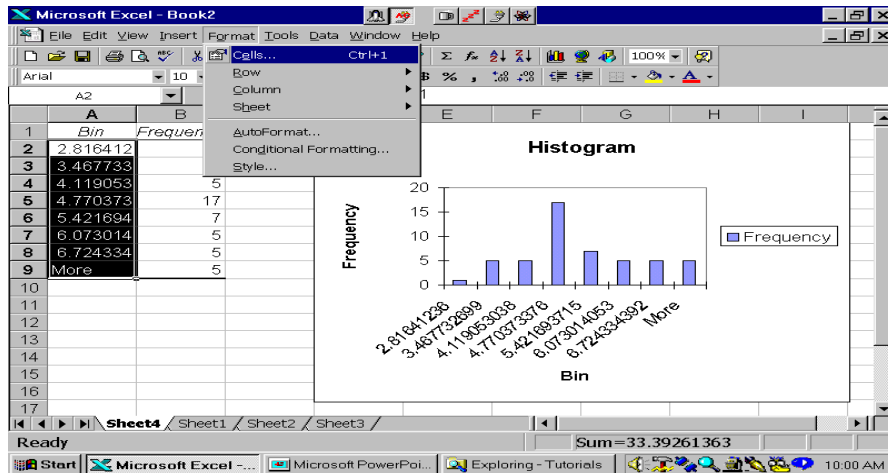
Microsoft Excel - Book2

File Edit View Insert Format Tools Data Window Help

Arial 10

100%

A2

Cells... Ctrl+1
Row
Column
Sheet
AutoFormat...
Conditional Formatting...
Style...

|  | A | B | E | F | G | H | I |
|---|---|---|---|---|---|---|---|
| 1 | Bin | Frequen |  |  |  |  |  |
| 2 | 2.816412 |  |  |  |  |  |  |
| 3 | 3.467733 |  |  |  |  |  |  |
| 4 | 4.119053 | 5 |  |  |  |  |  |
| 5 | 4.770373 | 17 |  |  |  |  |  |
| 6 | 5.421694 | 7 |  |  |  |  |  |
| 7 | 6.073014 | 5 |  |  |  |  |  |
| 8 | 6.724334 | 5 |  |  |  |  |  |
| 9 | More | 5 |  |  |  |  |  |
| 10 |  |  |  |  |  |  |  |
| 11 |  |  |  |  |  |  |  |
| 12 |  |  |  |  |  |  |  |
| 13 |  |  |  |  |  |  |  |
| 14 |  |  |  |  |  |  |  |
| 15 |  |  |  |  |  |  |  |
| 16 |  |  |  |  |  |  |  |
| 17 |  |  |  |  |  |  |  |

Histogram

Frequency

20
15
10
5
0

2.81641236
3.467732699
4.119053038
4.770373376
5.421693715
6.073014053
6.724334392
More

Bin

Frequency

Sheet4 Sheet1 Sheet2 Sheet3

Ready

Sum=33.39261363

Start Microsoft Excel -... Microsoft PowerPoi... Exploring - Tutorials 10:00 AM